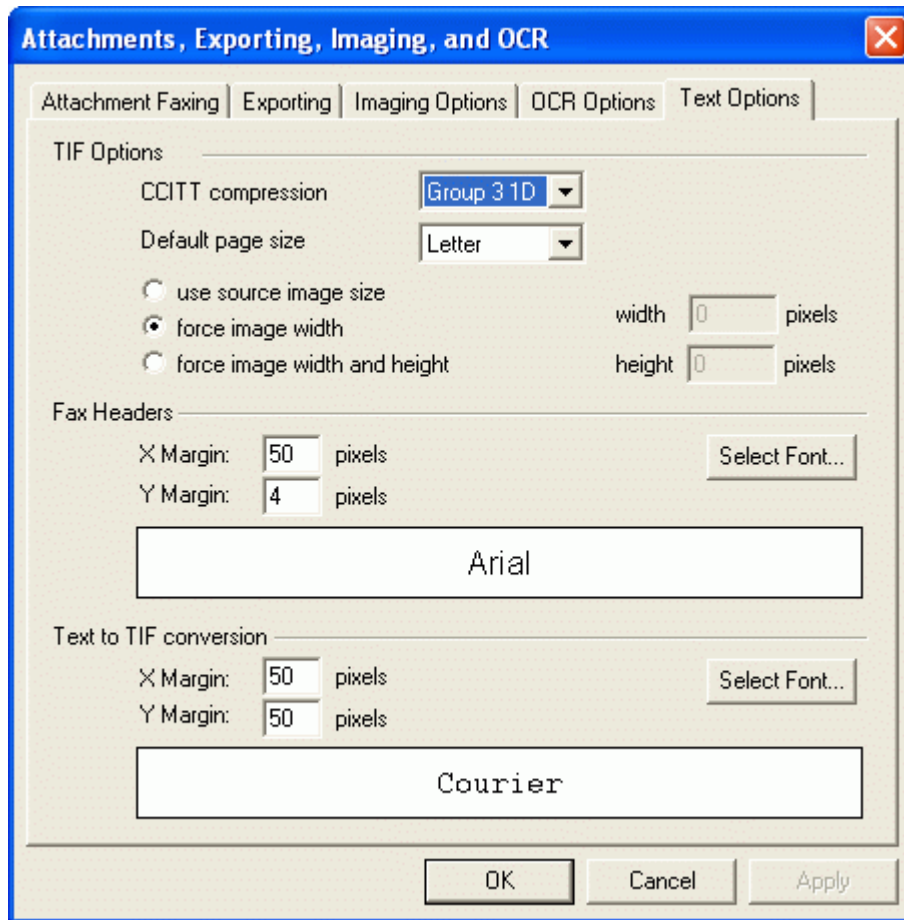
Attachments, Exporting, Imaging, and OCR

Attachment Faxing | Exporting | Imaging Options | OCR Options | Text Options

TIF Options

CCITT compression Group 3 1D

Default page size Letter

use source image size

force image width

force image width and height

width 0 pixels

height 0 pixels

Fax Headers

X Margin: 50 pixels

Y Margin: 4 pixels

Select Font...

Arial

Text to TIF conversion

X Margin: 50 pixels

Y Margin: 50 pixels

Select Font...

Courier

OK Cancel Apply